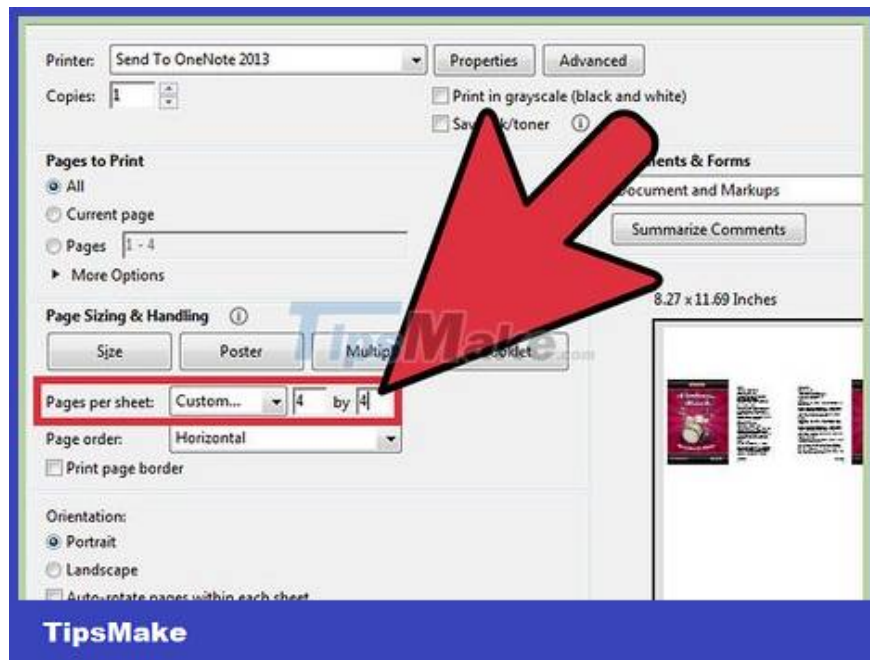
Printer: Send To OneNote 2013
Properties
Advanced
Copies: 1
Print in grayscale (black and white)
Sav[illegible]k/toner

Pages to Print
All
Current page
Pages 1 - 4
More Options

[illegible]ents & Forms
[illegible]ocument and Markups
Summarize Comments

Page Sizing & Handling
Size
Poster
Multip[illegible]
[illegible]ooklet
TipsMake.com

8.27 x 11.69 Inches

Pages per sheet: Custom... 4 by 4
Page order: Horizontal
Print page border

Orientation:
Portrait
Landscape
Auto-rotate pages within each sheet

TipsMake